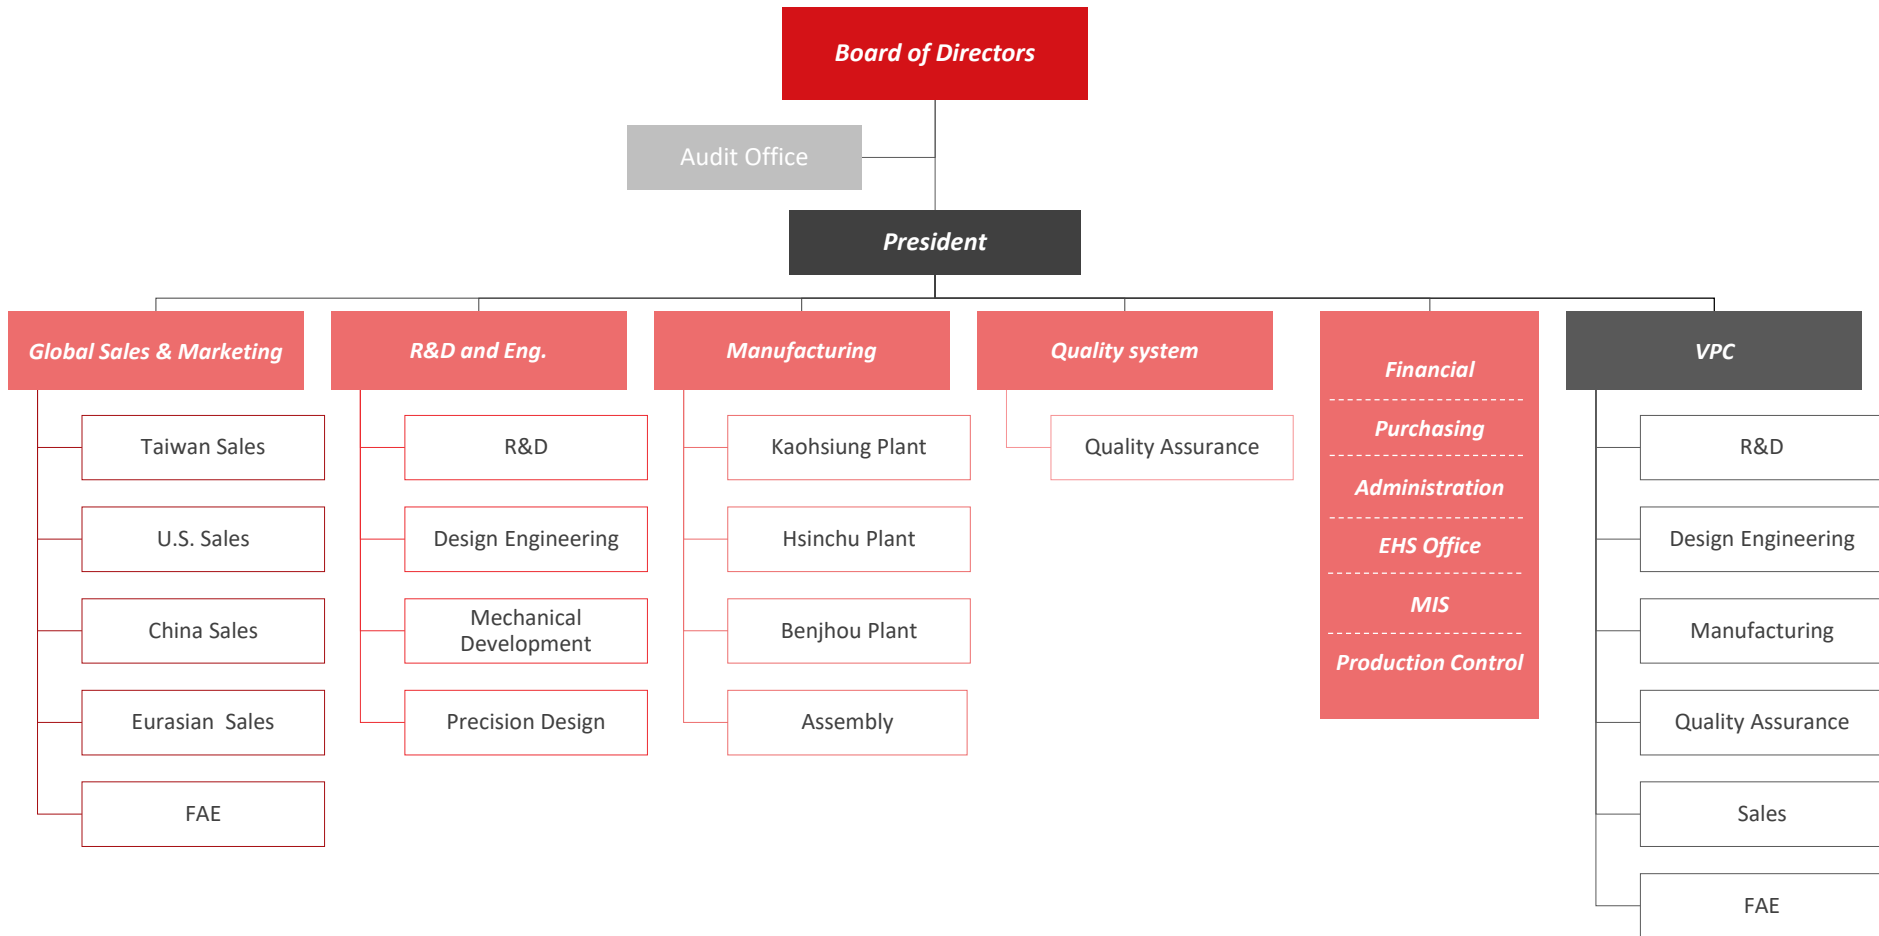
Board of Directors

Audit Office

President

Global Sales & Marketing

Taiwan Sales

U.S. Sales

China Sales

Eurasian Sales

FAE

R&D and Eng.

R&D

Design Engineering

Mechanical Development

Precision Design

Manufacturing

Kaohsiung Plant

Hsinchu Plant

Benjhou Plant

Assembly

Quality system

Quality Assurance

Financial

Purchasing

Administration

EHS Office

MIS

Production Control

VPC

R&D

Design Engineering

Manufacturing

Quality Assurance

Sales

FAE